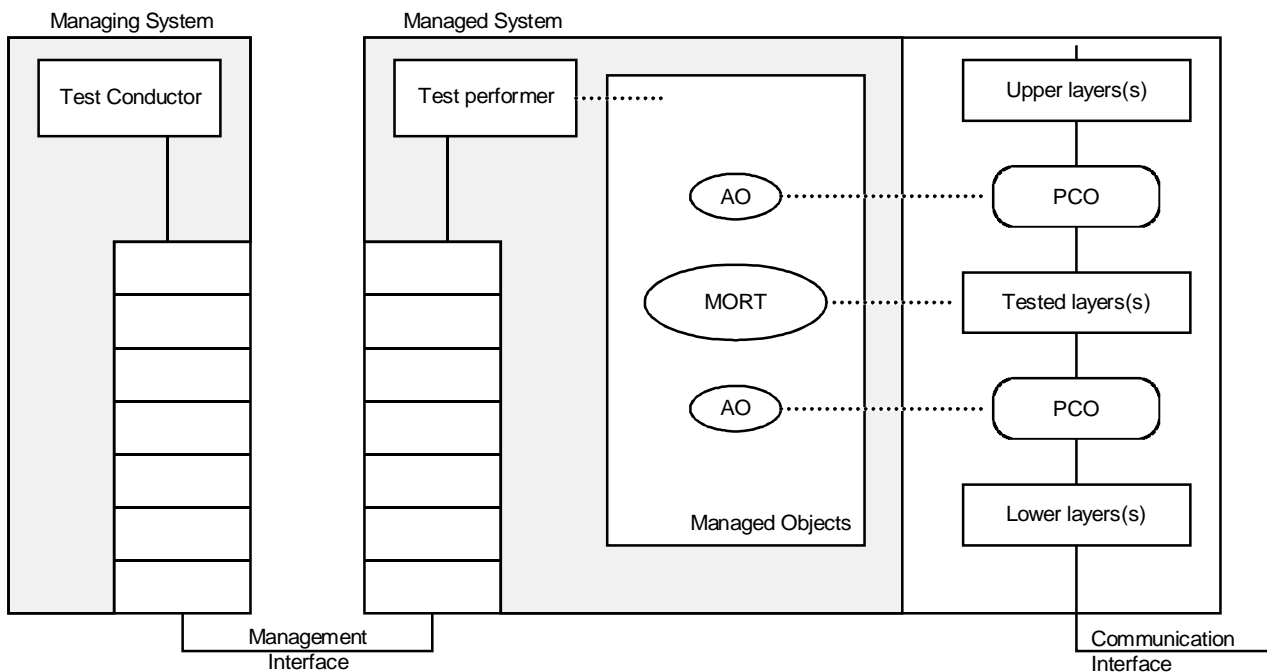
Managing System

Test Conductor

Managed System

Test performer

AO

MORT

AO

Managed Objects

Upper layers(s)

PCO

Tested layers(s)

PCO

Lower layers(s)

Management Interface

Communication Interface